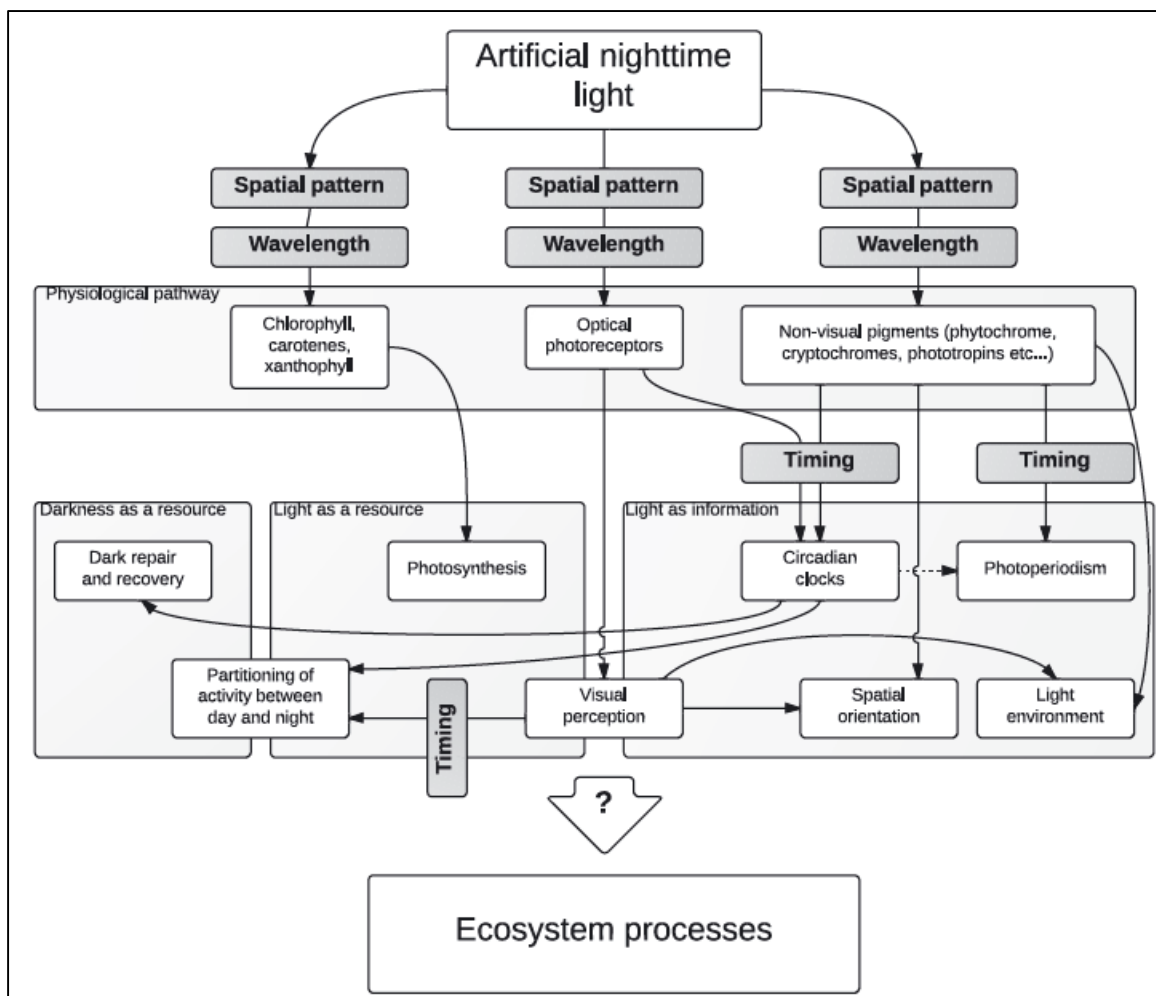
Artificial nighttime light

Spatial pattern

Spatial pattern

Spatial pattern

Wavelength

Wavelength

Wavelength

Physiological pathway

Chlorophyll, carotenes, xanthophyll

Optical photoreceptors

Non-visual pigments (phytochrome, cryptochromes, phototropins etc...)

Timing

Timing

Darkness as a resource

Light as a resource

Light as information

Dark repair and recovery

Photosynthesis

Circadian clocks

Photoperiodism

Partitioning of activity between day and night

Timing

Visual perception

Spatial orientation

Light environment

?

Ecosystem processes